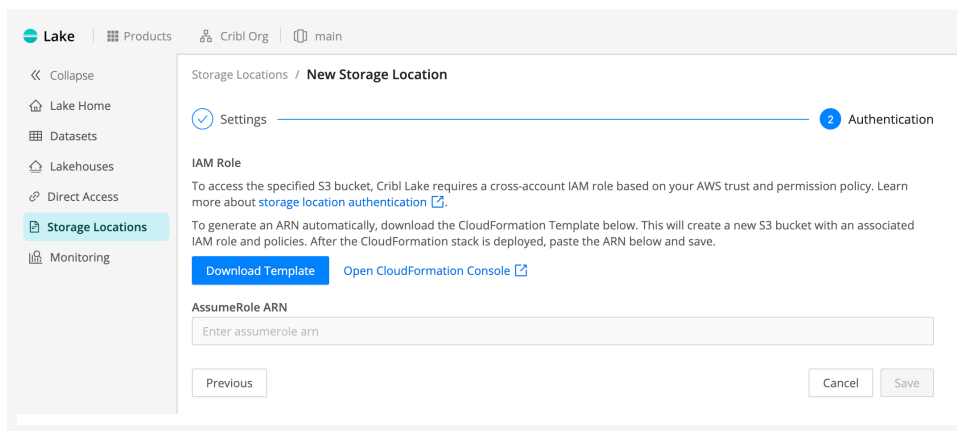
Lake | Products | Cribl Org | main

Collapse
Lake Home
Datasets
Lakehouses
Direct Access
Storage Locations
Monitoring

Storage Locations / New Storage Location

Settings
2 Authentication

IAM Role

To access the specified S3 bucket, Cribl Lake requires a cross-account IAM role based on your AWS trust and permission policy. Learn more about storage location authentication.

To generate an ARN automatically, download the CloudFormation Template below. This will create a new S3 bucket with an associated IAM role and policies. After the CloudFormation stack is deployed, paste the ARN below and save.

Download Template
Open CloudFormation Console

AssumeRole ARN

Enter assumerole arn

Previous
Cancel
Save